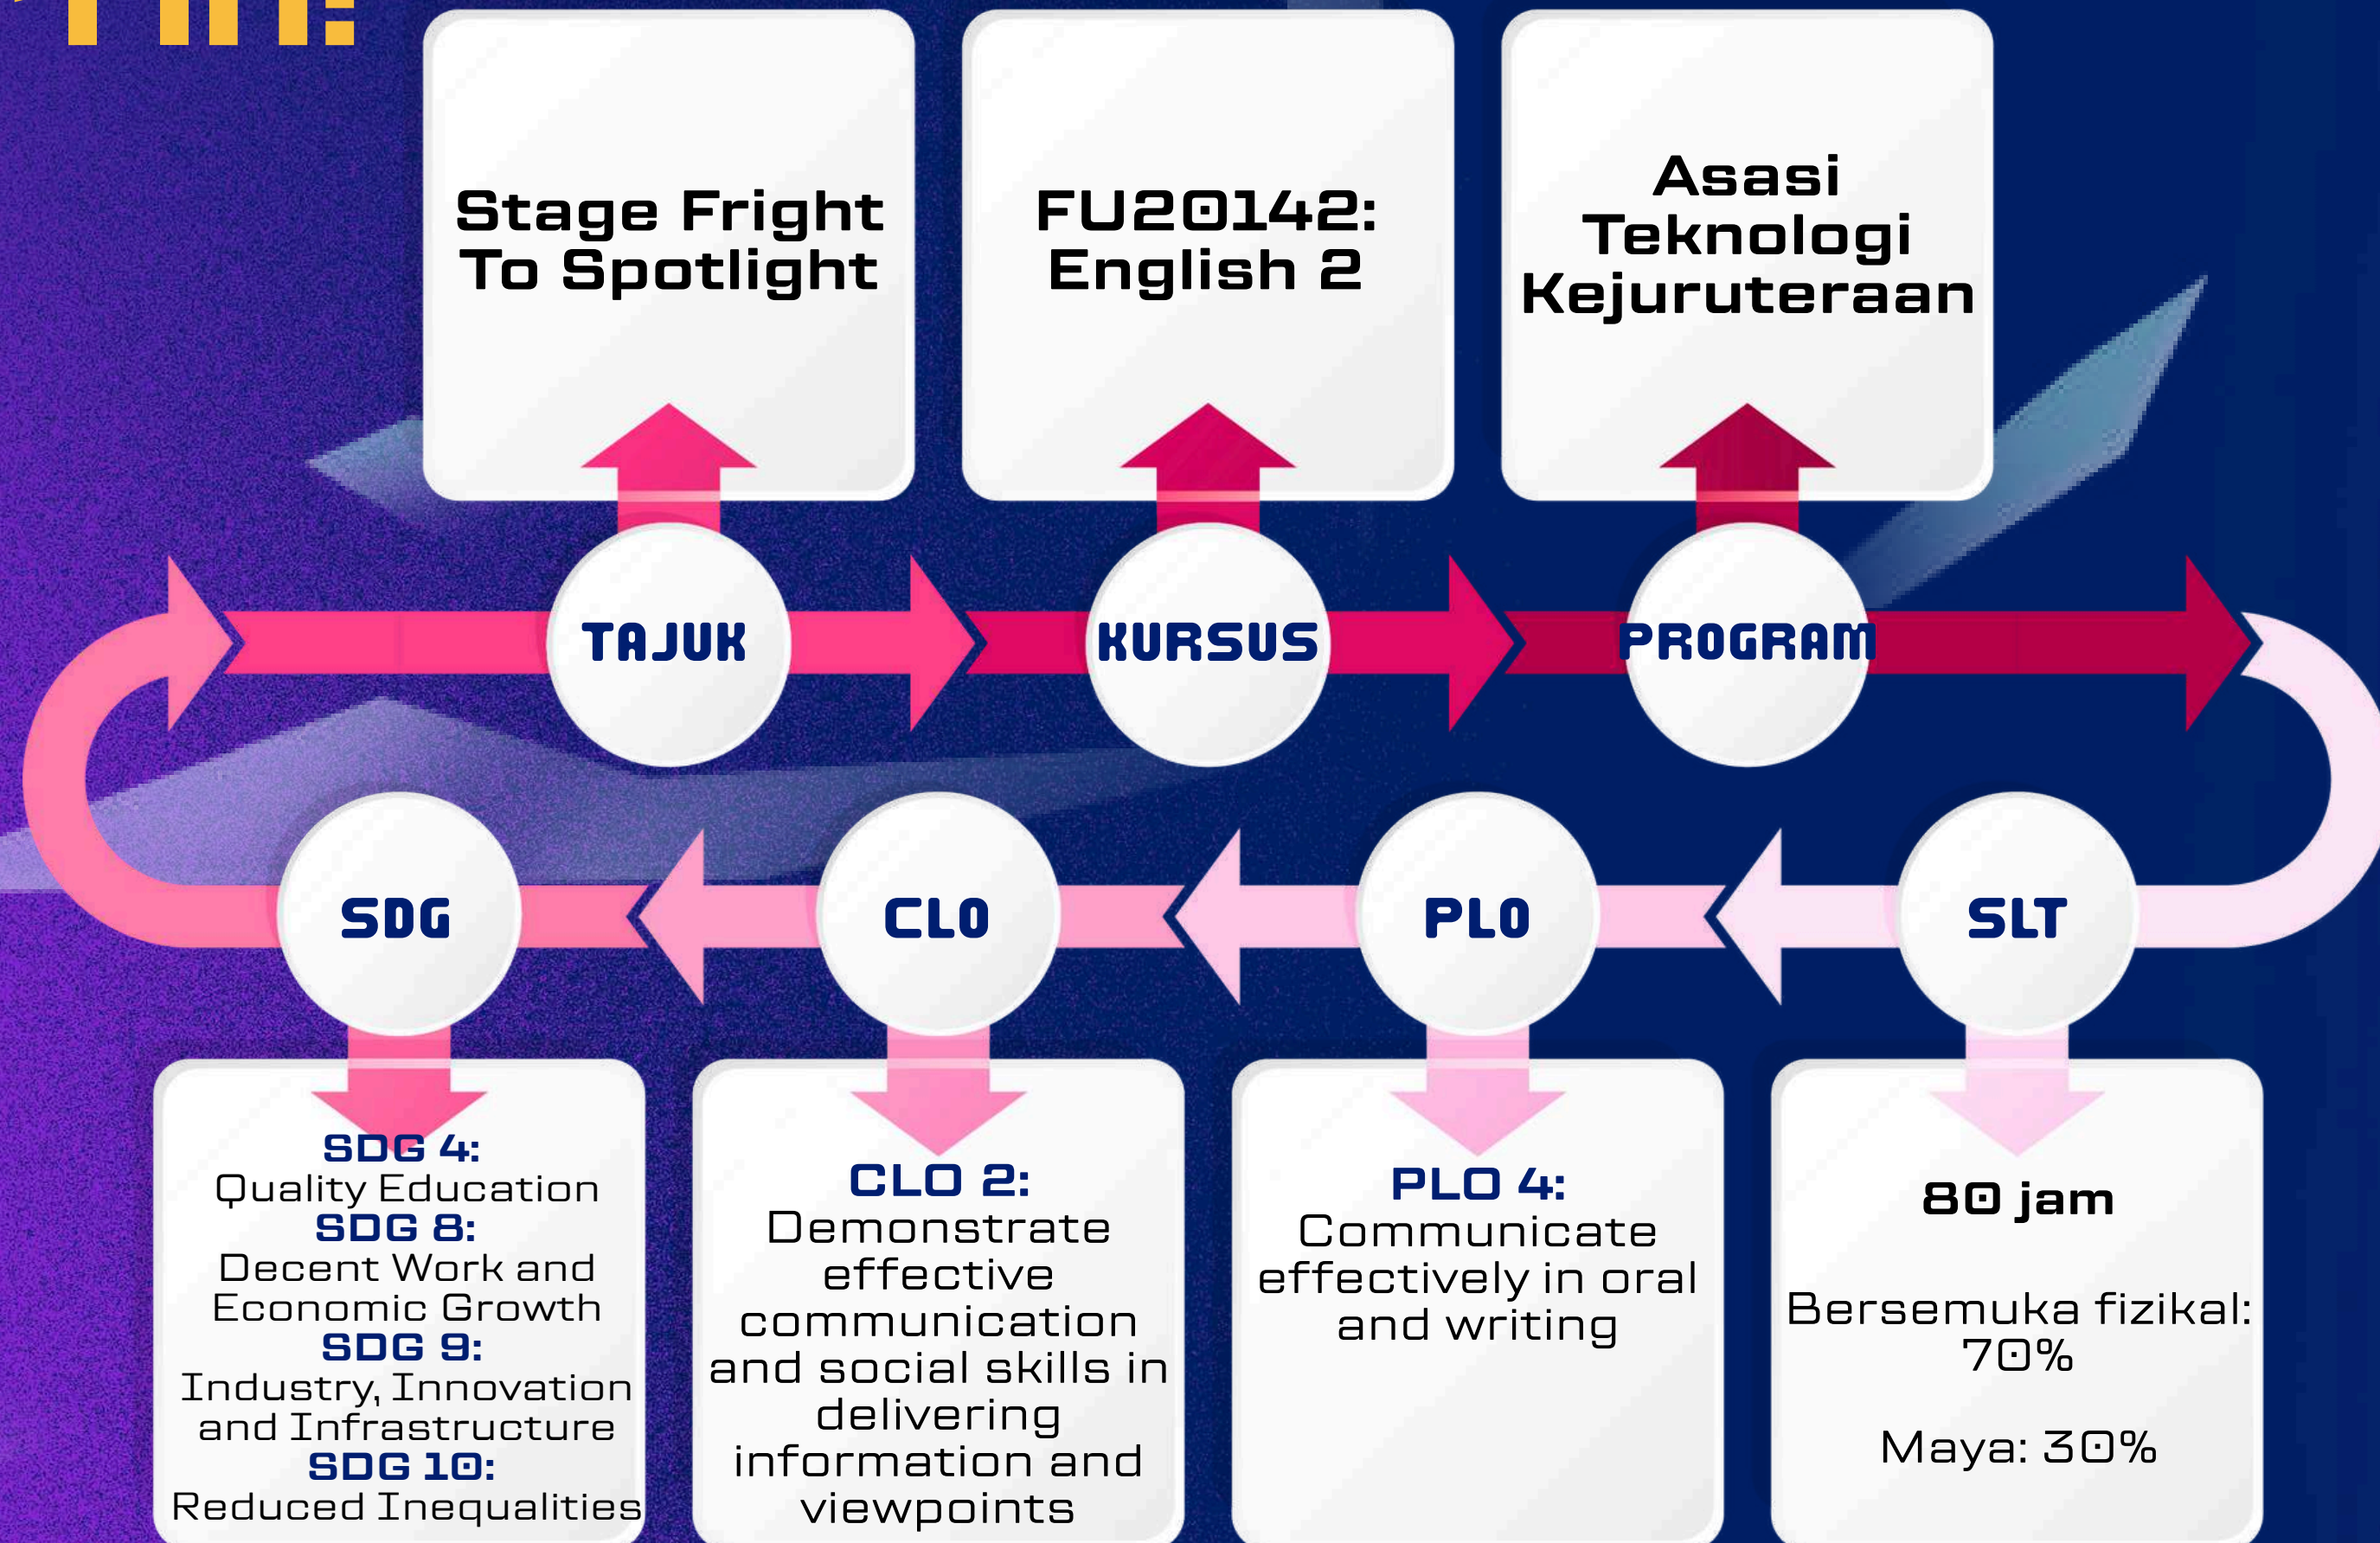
Stage Fright To Spotlight

FU20142: English 2

Asasi Teknologi Kejuruteraan

TAJUK

KURSUS

PROGRAM

SDG

CLO

PLO

SLT

SDG 4:
Quality Education
SDG 8:
Decent Work and Economic Growth
SDG 9:
Industry, Innovation and Infrastructure
SDG 10:
Reduced Inequalities

CLO 2:
Demonstrate effective communication and social skills in delivering information and viewpoints

PLO 4:
Communicate effectively in oral and writing

80 jam

Bersemuka fizikal: 70%

Maya: 30%